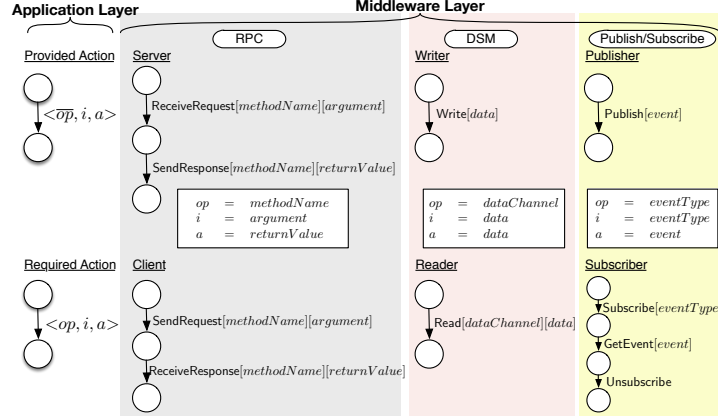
Application Layer

Middleware Layer

RPC

DSM

Publish/Subscribe

Provided Action

$<\overline{op}, i, a>$

Server

ReceiveRequest$[methodName][argument]$

SendResponse$[methodName][returnValue]$

$op = methodName$
$i = argument$
$a = returnValue$

Writer

Write$[data]$

$op = dataChannel$
$i = data$
$a = data$

Publisher

Publish$[event]$

$op = eventType$
$i = eventType$
$a = event$

Required Action

$<op, i, a>$

Client

SendRequest$[methodName][argument]$

ReceiveResponse$[methodName][returnValue]$

Reader

Read$[dataChannel][data]$

Subscriber

Subscribe$[eventType$

GetEvent$[event]$

Unsubscribe